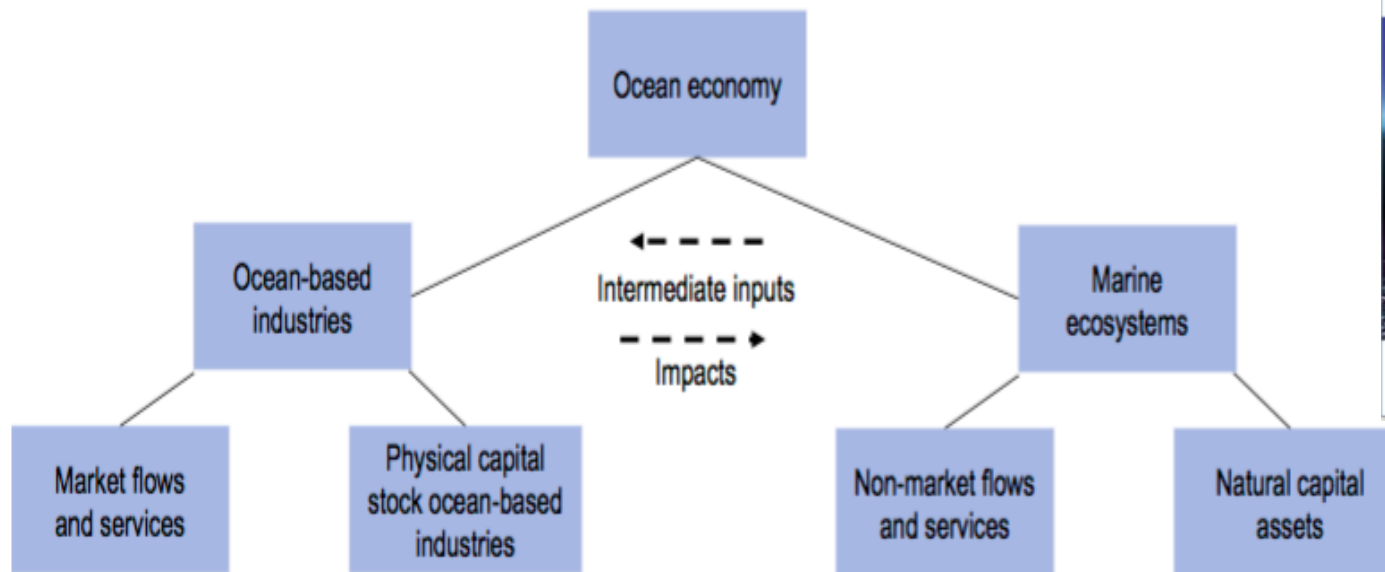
Ocean economy

Ocean-based industries

Intermediate inputs

Impacts

Marine ecosystems

Market flows and services

Physical capital stock ocean-based industries

Non-market flows and services

Natural capital assets